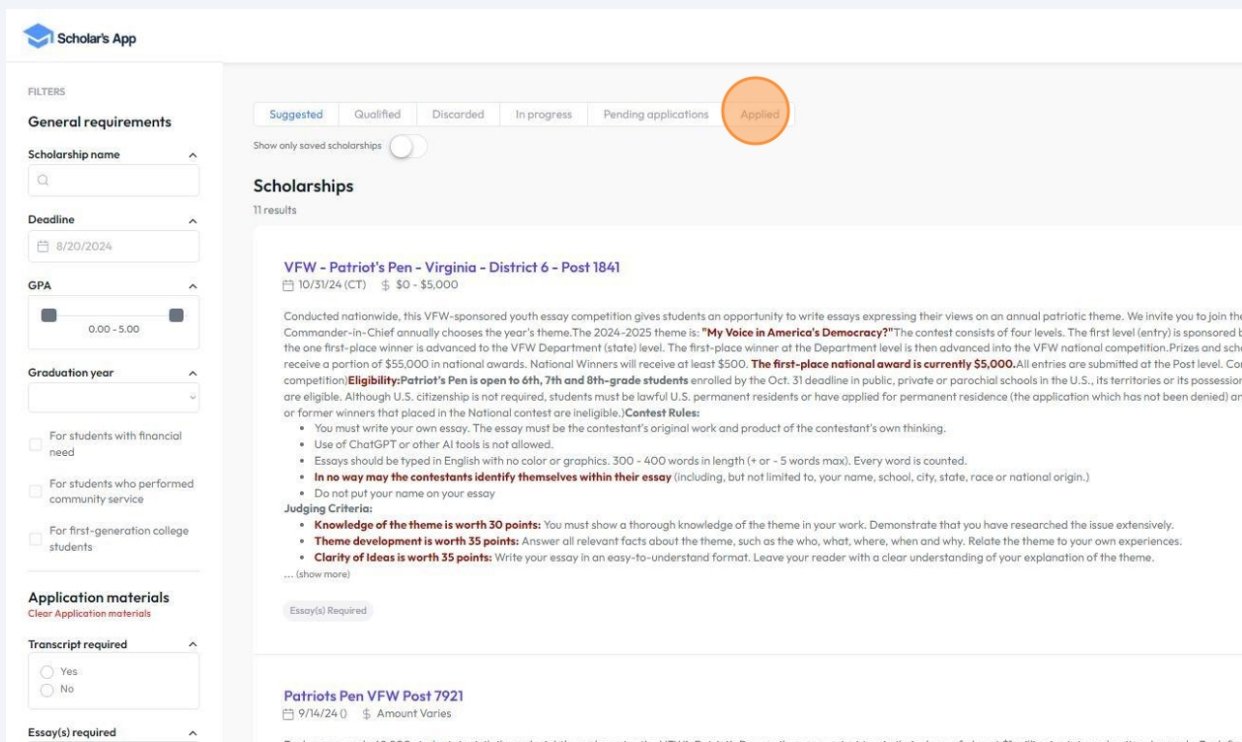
Scholar's App

FILTERS

General requirements

Scholarship name

Deadline

8/20/2024

GPA

0.00 - 5.00

Graduation year

For students with financial need

For students who performed community service

For first-generation college students

Application materials

Clear Application materials

Transcript required

Yes

No

Essay(s) required

Suggested | Qualified | Discarded | In progress | Pending applications | Applied

Show only saved scholarships

Scholarships

11 results

VFW - Patriot's Pen - Virginia - District 6 - Post 1841

10/31/24 (CT) $ $0 - $5,000

Conducted nationwide, this VFW-sponsored youth essay competition gives students an opportunity to write essays expressing their views on an annual patriotic theme. We invite you to join the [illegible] Commander-in-Chief annually chooses the year's theme.The 2024-2025 theme is: "My Voice in America's Democracy?"The contest consists of four levels. The first level (entry) is sponsored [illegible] the one first-place winner is advanced to the VFW Department (state) level. The first-place winner at the Department level is then advanced into the VFW national competition.Prizes and sch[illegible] receive a portion of $55,000 in national awards. National Winners will receive at least $500. The first-place national award is currently $5,000.All entries are submitted at the Post level. Co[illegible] competition)Eligibility:Patriot's Pen is open to 6th, 7th and 8th-grade students enrolled by the Oct. 31 deadline in public, private or parochial schools in the U.S., its territories or its possessio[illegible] are eligible. Although U.S. citizenship is not required, students must be lawful U.S. permanent residents or have applied for permanent residence (the application which has not been denied) a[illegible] or former winners that placed in the National contest are ineligible.)Contest Rules:

- You must write your own essay. The essay must be the contestant's original work and product of the contestant's own thinking.
- Use of ChatGPT or other AI tools is not allowed.
- Essays should be typed in English with no color or graphics. 300 - 400 words in length (+ or - 5 words max). Every word is counted.
- In no way may the contestants identify themselves within their essay (including, but not limited to, your name, school, city, state, race or national origin.)
- Do not put your name on your essay

Judging Criteria:

- Knowledge of the theme is worth 30 points: You must show a thorough knowledge of the theme in your work. Demonstrate that you have researched the issue extensively.
- Theme development is worth 35 points: Answer all relevant facts about the theme, such as the who, what, where, when and why. Relate the theme to your own experiences.
- Clarity of Ideas is worth 35 points: Write your essay in an easy-to-understand format. Leave your reader with a clear understanding of your explanation of the theme.

... (show more)

Essay(s) Required

Patriots Pen VFW Post 7921

9/14/24 () $ Amount Varies

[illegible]